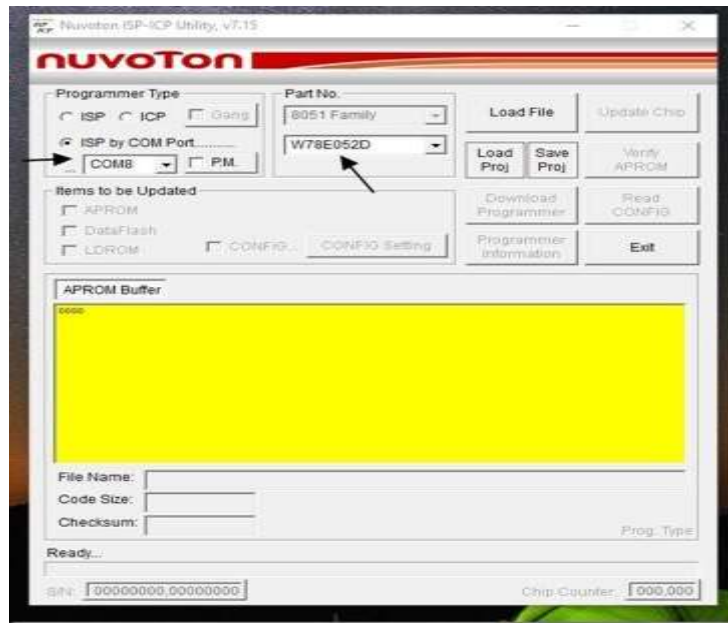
Nuvoton ISP-ICP Utility, v7.15

nuvoTon

Programmer Type
ISP
ICP
Gang
ISP by COM Port
COM8
P.M.

Part No.
8051 Family
W78E052D

Load File
Update Chip
Load Proj
Save Proj
Verify APROM

Items to be Updated
APROM
DataFlash
LDROM
CONFIG
CONFIG Setting

Download Programmer
Read CONFIG
Programmer Information
Exit

APROM Buffer
0000

File Name:
Code Size:
Checksum:
Prog. Type

Ready...

S/N: 00000000,00000000
Chip Counter: 000,000